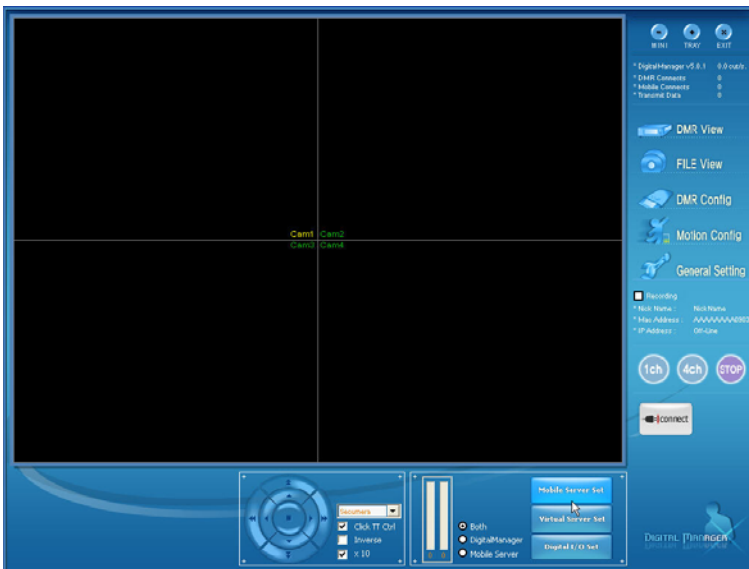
MINI TRAY EXIT

* DigitalManager v5.0.1 0.0 out/r.
* DMR Connects 0
* Mobile Connects 0
* Transmit Data 0

DMR View
FILE View
DMR Config
Motion Config
General Setting

Recording
* Nick Name : Nick Name
* Mac Address : AAAAAAAA0003
* IP Address : Off-Line

1ch 4ch STOP

connect

Cam1 Cam2
Cam3 Cam4

Seconers
Click TT Ctrl
Inverse
x 10

Both
DigitalManager
Mobile Server

Mobile Server Set
Virtual Server Set
Digital I/O Set

DIGITAL MANAGER